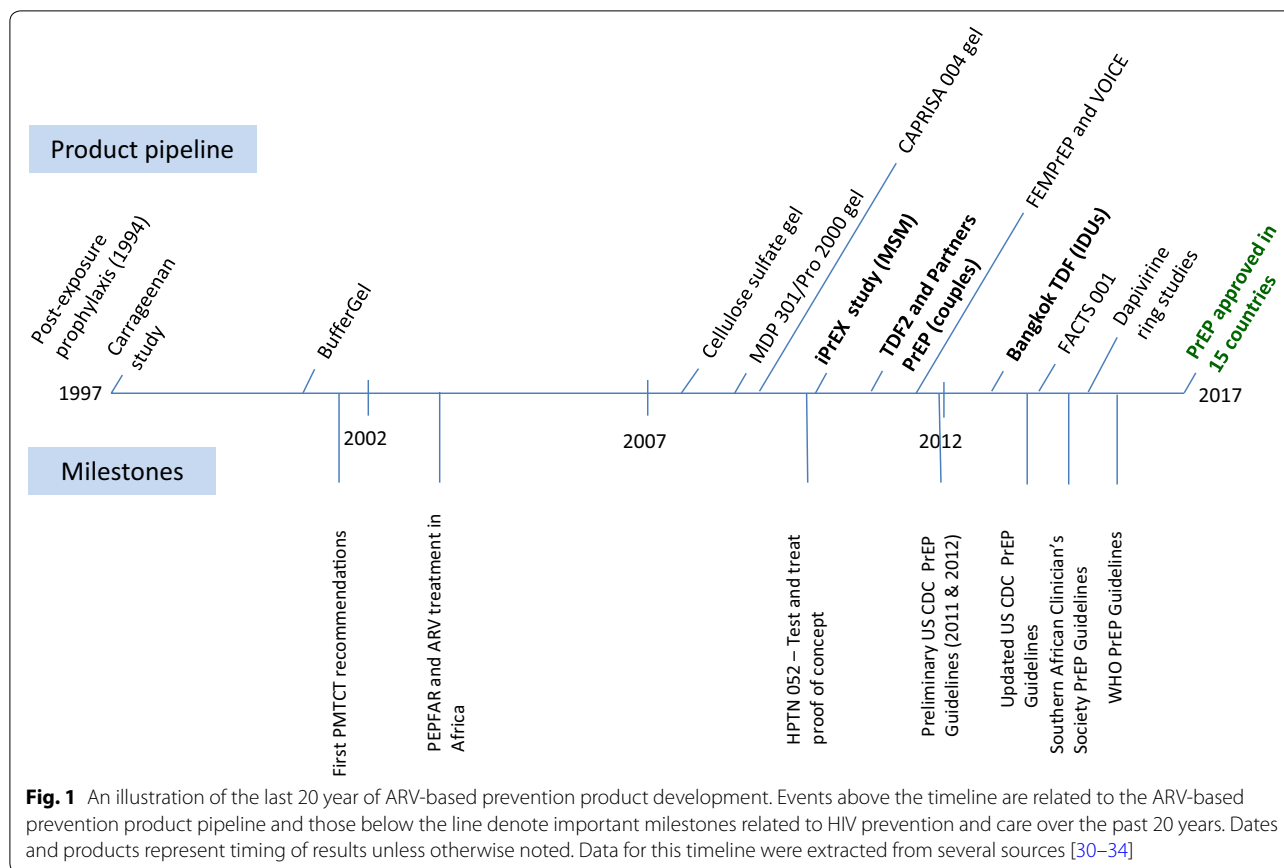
Product pipeline

Post-exposure prophylaxis (1994)

Carrageenan study

BufferGel

Cellulose sulfate gel

MDP 301/Pro 2000 gel

CAPRISA 004 gel

iPrEX study (MSM)

TDF2 and Partners PrEP (couples)

FEMPrEP and VOICE

Bangkok TDF (IDUs)

FACTS 001

Dapivirine ring studies

PrEP approved in 15 countries

1997

2002

2007

2012

2017

Milestones

First PMTCT recommendations

PEPFAR and ARV treatment in Africa

HPTN 052 – Test and treat proof of concept

Preliminary US CDC PrEP Guidelines (2011 & 2012)

Updated US CDC PrEP Guidelines

Southern African Clinician's Society PrEP Guidelines

WHO PrEP Guidelines

**Fig. 1** An illustration of the last 20 year of ARV-based prevention product development. Events above the timeline are related to the ARV-based prevention product pipeline and those below the line denote important milestones related to HIV prevention and care over the past 20 years. Dates and products represent timing of results unless otherwise noted. Data for this timeline were extracted from several sources [30–34]